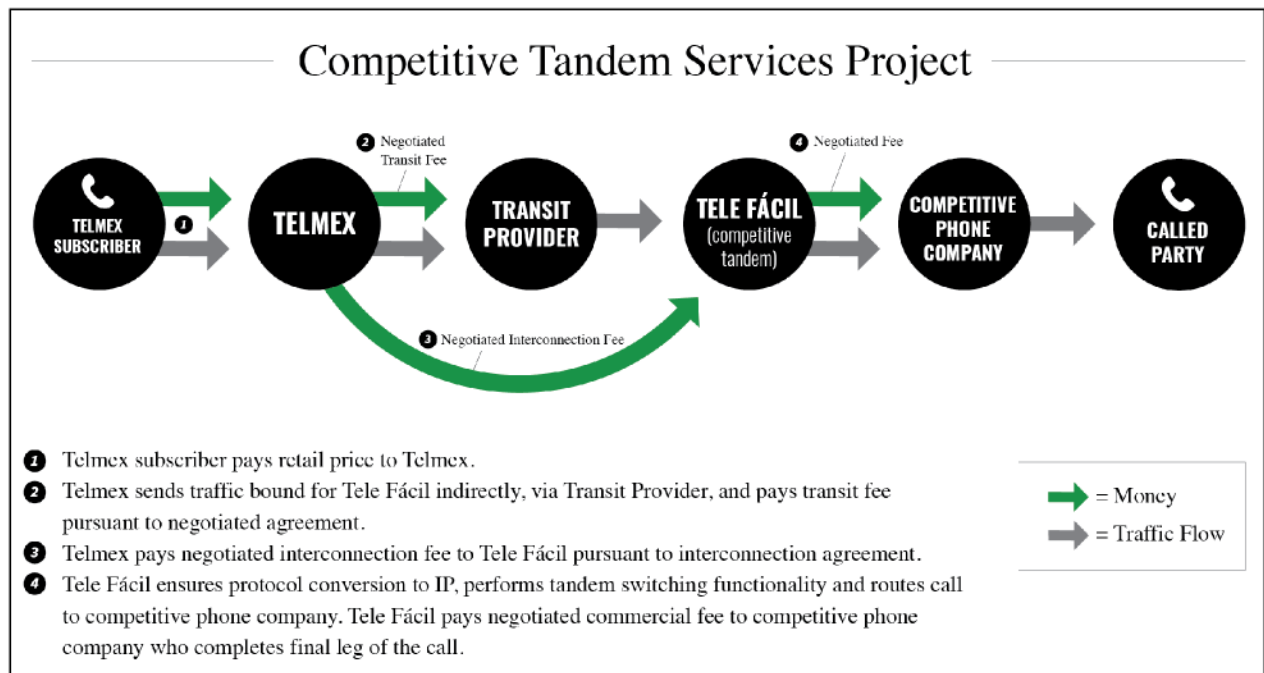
Competitive Tandem Services Project

TELMEX SUBSCRIBER

1

2 Negotiated Transit Fee

TELMEX

TRANSIT PROVIDER

TELE FÁCIL (competitive tandem)

4 Negotiated Fee

COMPETITIVE PHONE COMPANY

CALLED PARTY

3 Negotiated Interconnection Fee

1 Telmex subscriber pays retail price to Telmex.

2 Telmex sends traffic bound for Tele Fácil indirectly, via Transit Provider, and pays transit fee pursuant to negotiated agreement.

3 Telmex pays negotiated interconnection fee to Tele Fácil pursuant to interconnection agreement.

4 Tele Fácil ensures protocol conversion to IP, performs tandem switching functionality and routes call to competitive phone company. Tele Fácil pays negotiated commercial fee to competitive phone company who completes final leg of the call.

= Money

= Traffic Flow